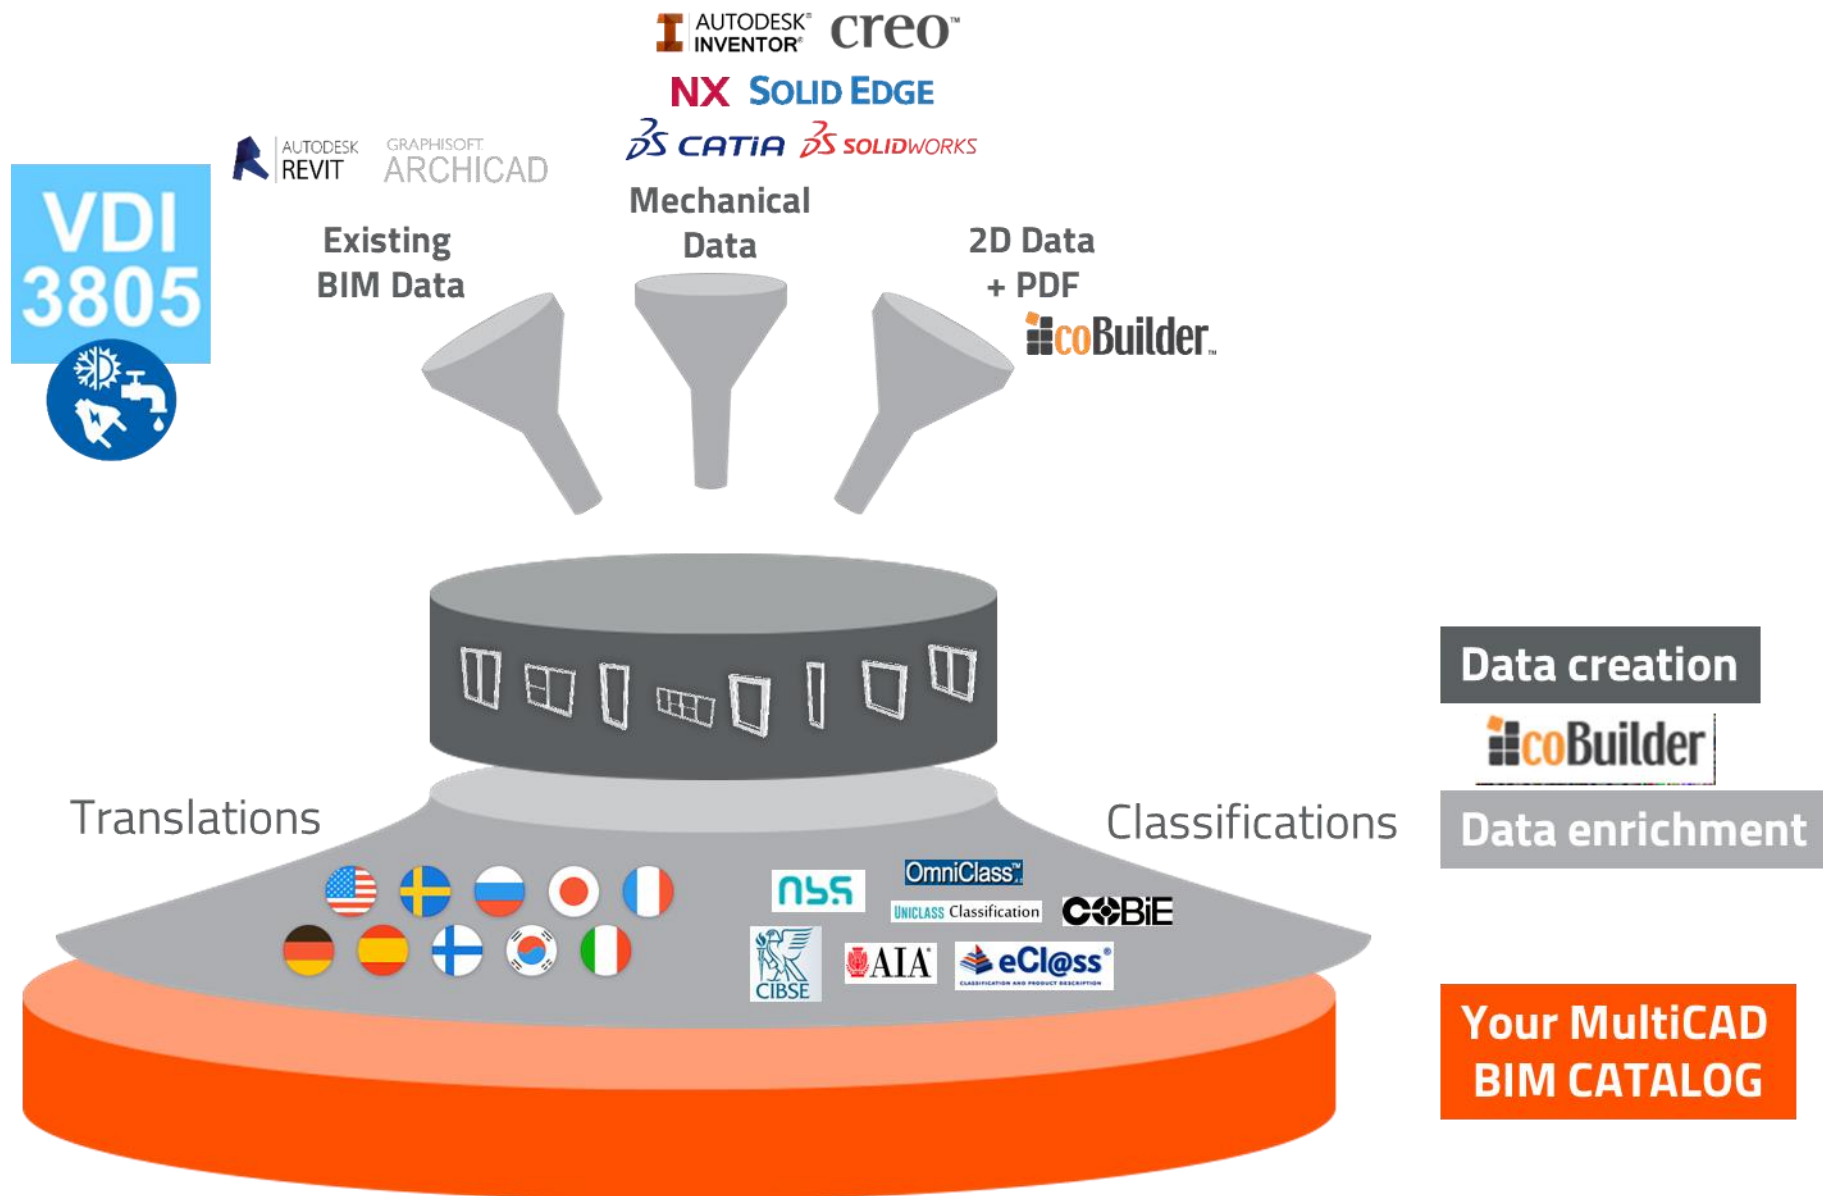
AUTODESK® INVENTOR® creo™

NX SOLID EDGE

CATIA SOLIDWORKS

AUTODESK REVIT GRAPHISOFT ARCHICAD

VDI 3805

Mechanical Data

Existing BIM Data

2D Data + PDF

coBuilder

Data creation

coBuilder

Data enrichment

Translations

Classifications

nbs OmniClass™ UNICLASS Classification COBiE

CIBSE AIA eCl@ss®

Your MultiCAD BIM CATALOG